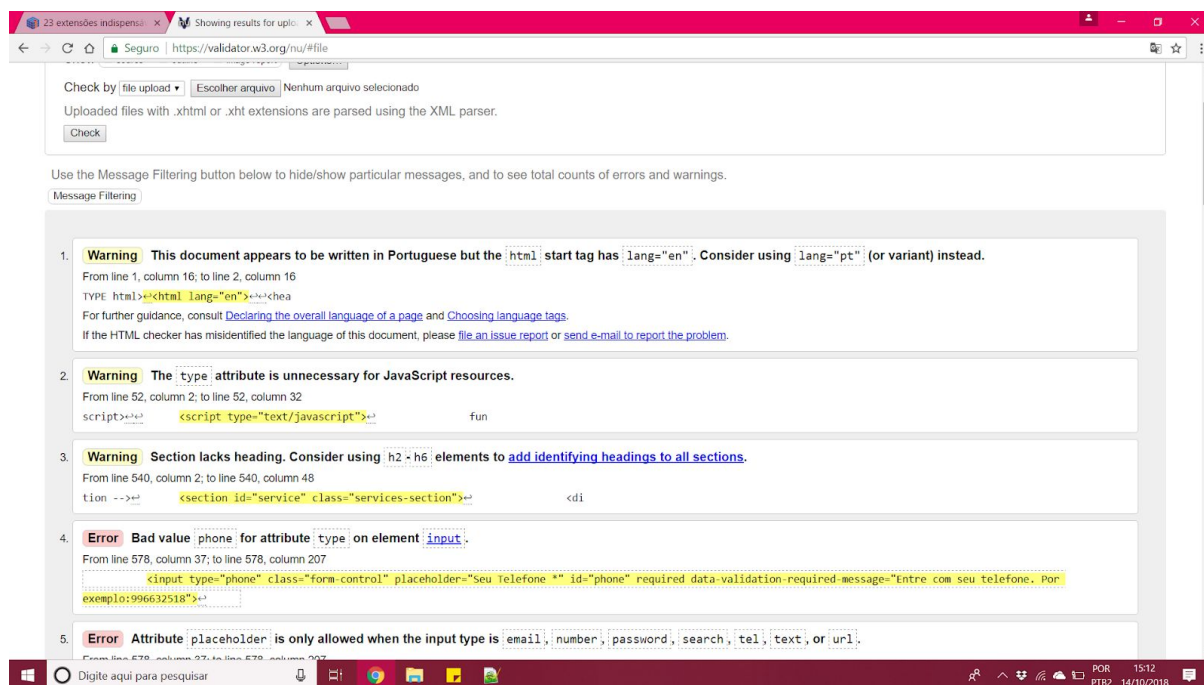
23 extensões indispensá ×
Showing results for uplo ×

Seguro | https://validator.w3.org/nu/#file

Check by file upload ▾ Escolher arquivo Nenhum arquivo selecionado

Uploaded files with .xhtml or .xht extensions are parsed using the XML parser.

Check

Use the Message Filtering button below to hide/show particular messages, and to see total counts of errors and warnings.

Message Filtering

1. Warning This document appears to be written in Portuguese but the html start tag has lang="en". Consider using lang="pt" (or variant) instead.

From line 1, column 16; to line 2, column 16

TYPE html>↩<html lang="en">↩↩<hea

For further guidance, consult Declaring the overall language of a page and Choosing language tags.

If the HTML checker has misidentified the language of this document, please file an issue report or send e-mail to report the problem.

2. Warning The type attribute is unnecessary for JavaScript resources.

From line 52, column 2; to line 52, column 32

script>↩↩ <script type="text/javascript">↩ fun

3. Warning Section lacks heading. Consider using h2 - h6 elements to add identifying headings to all sections.

From line 540, column 2; to line 540, column 48

tion -->↩ <section id="service" class="services-section">↩ <di

4. Error Bad value phone for attribute type on element input.

From line 578, column 37; to line 578, column 207

<input type="phone" class="form-control" placeholder="Seu Telefone *" id="phone" required data-validation-required-message="Entre com seu telefone. Por exemplo:996632518">↩

5. Error Attribute placeholder is only allowed when the input type is email, number, password, search, tel, text, or url.

Digite aqui para pesquisar

POR PTB2 15:12 14/10/2018